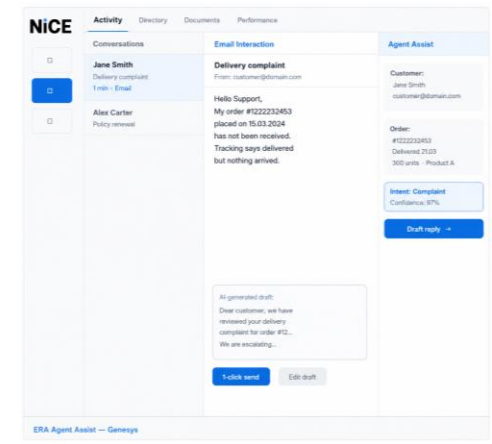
NiCE

Activity Directory Documents Performance

Conversations

Jane Smith
Delivery complaint
1 min · Email

Alex Carter
Policy renewal

Email Interaction

Delivery complaint
From: customer@domain.com

Hello Support,
My order #1222232453 placed on 15.03.2024 has not been received. Tracking says delivered but nothing arrived.

AI-generated draft:
Dear customer, we have reviewed your delivery complaint for order #12...
We are escalating...

1-click send Edit draft

Agent Assist

Customer:
Jane Smith
customer@domain.com

Order:
#1222232453
Delivered 21.03
300 units · Product A

Intent: Complaint
Confidence: 97%

Draft reply →

ERA Agent Assist — Genesys